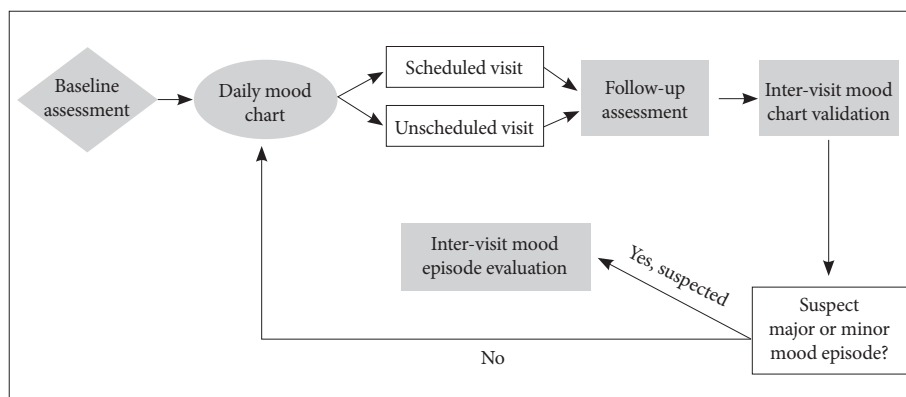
Baseline assessment

Daily mood chart

Scheduled visit

Unscheduled visit

Follow-up assessment

Inter-visit mood chart validation

Inter-visit mood episode evaluation

Yes, suspected

Suspect major or minor mood episode?

No